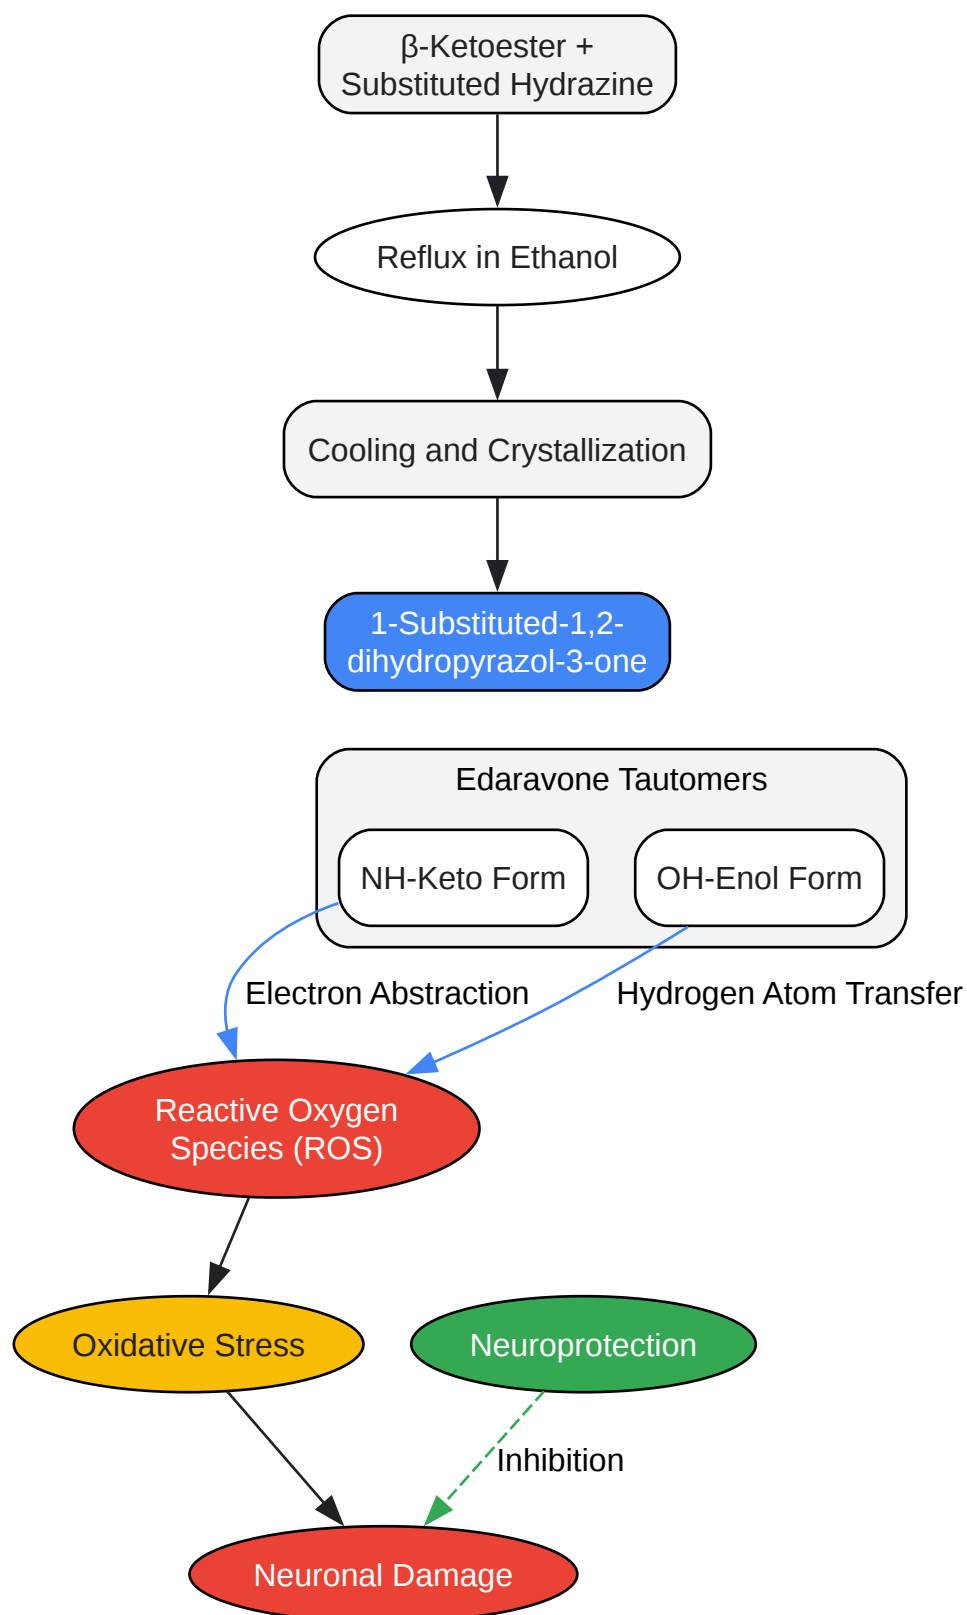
β-Ketoester + Substituted Hydrazine

Reflux in Ethanol

Cooling and Crystallization

1-Substituted-1,2-dihydropyrazol-3-one

Edaravone Tautomers

NH-Keto Form

OH-Enol Form

Electron Abstraction

Hydrogen Atom Transfer

Reactive Oxygen Species (ROS)

Oxidative Stress

Neuroprotection

Inhibition

Neuronal Damage